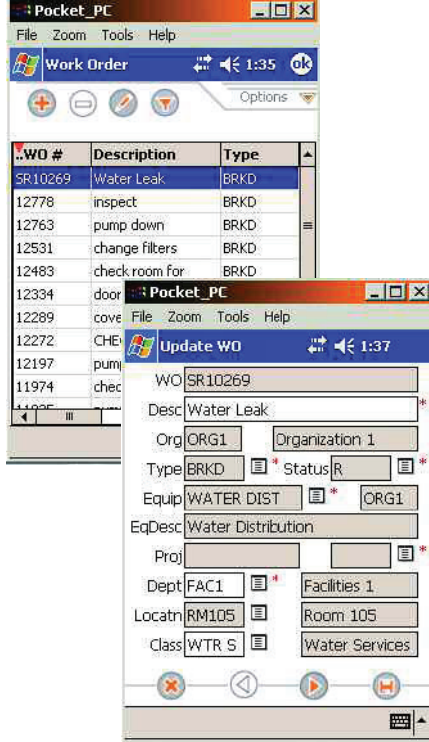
Pocket_PC
File Zoom Tools Help
Work Order 1:35 ok
Options

| WO # | Description | Type |
|---|---|---|
| SR10269 | Water Leak | BRKD |
| 12778 | inspect | BRKD |
| 12763 | pump down | BRKD |
| 12531 | change filters | BRKD |
| 12483 | check room for | BRKD |
| 12334 | door | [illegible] |
| 12289 | cove | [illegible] |
| 12272 | CHE | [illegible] |
| 12197 | pum | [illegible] |
| 11974 | chec | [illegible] |

Pocket_PC
File Zoom Tools Help
Update WO 1:37
WO SR10269
Desc Water Leak *
Org ORG1 Organization 1
Type BRKD * Status R *
Equip WATER DIST * ORG1
EqDesc Water Distribution
Proj *
Dept FAC1 * Facilities 1
Locatn RM105 Room 105
Class WTR S Water Services